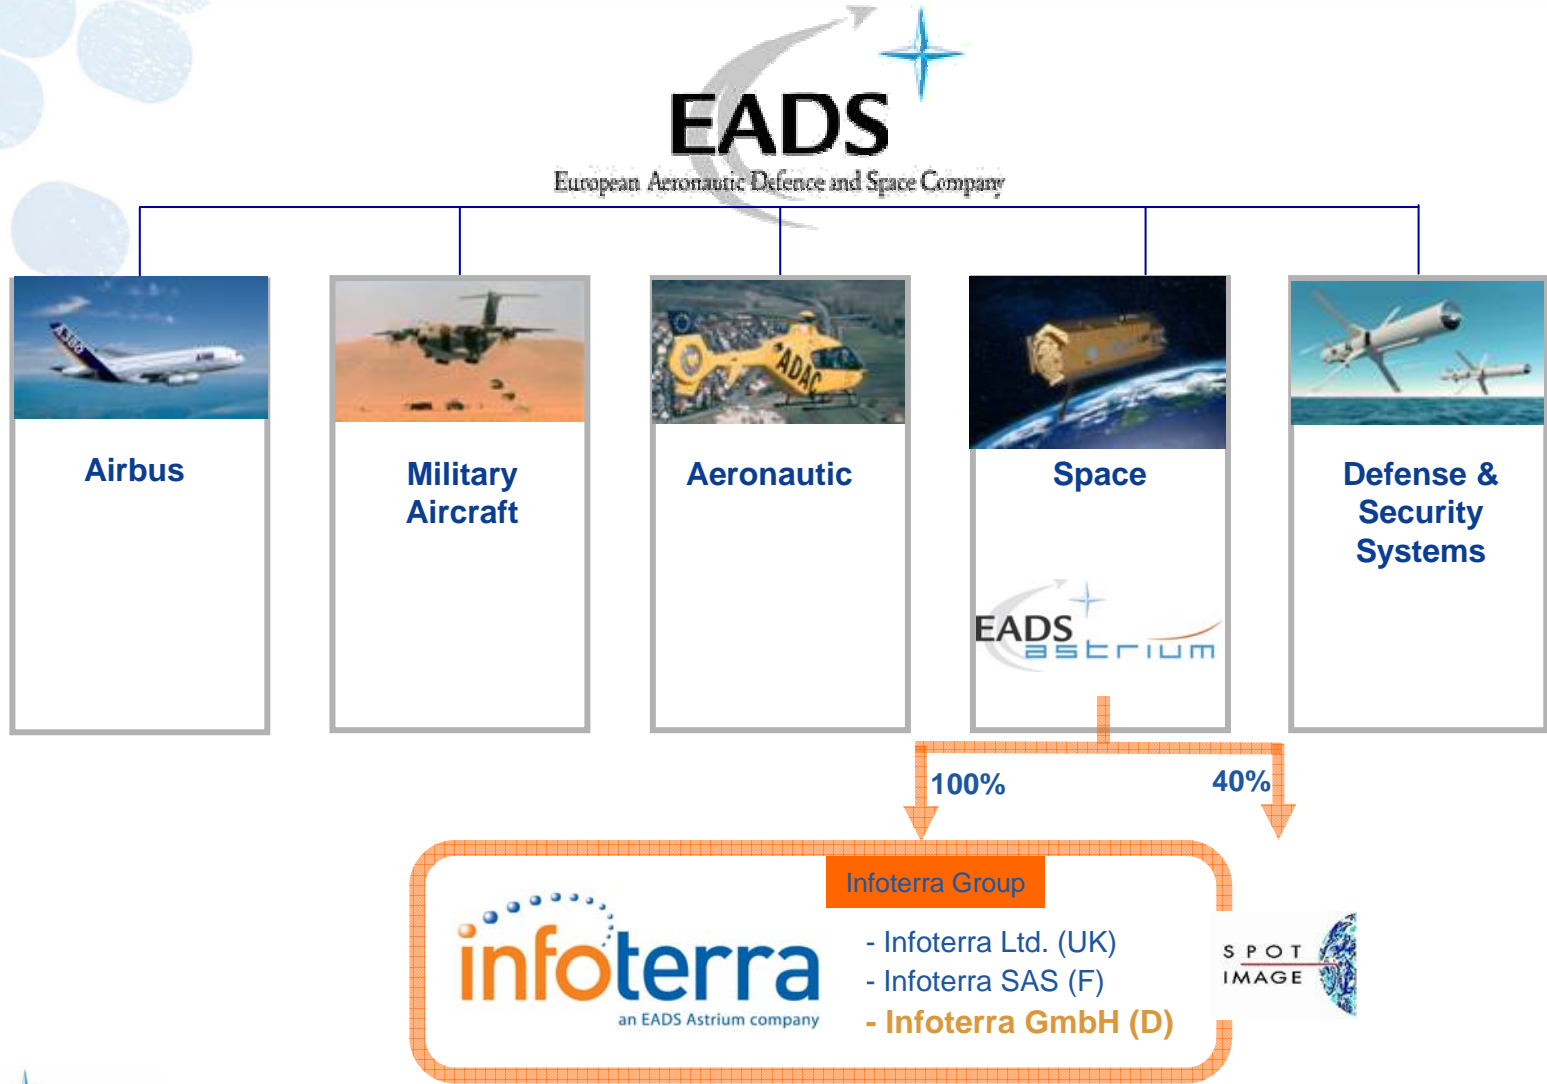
EADS
European Aeronautic Defence and Space Company

Airbus

Military Aircraft

Aeronautic

Space

EADS astrium

Defense & Security Systems

100%

40%

Infoterra Group

infoterra
an EADS Astrium company

- Infoterra Ltd. (UK)
- Infoterra SAS (F)
- Infoterra GmbH (D)

SPOT IMAGE